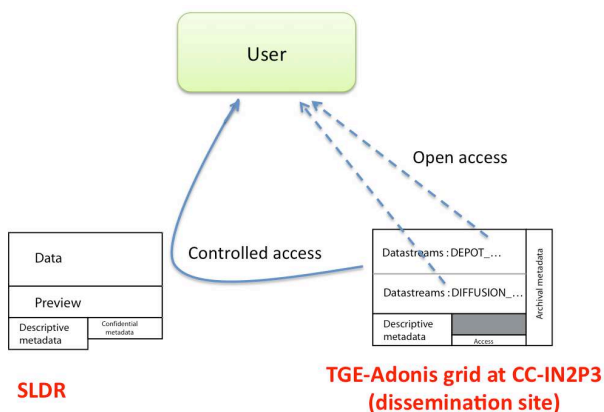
User

Open access

Controlled access

Data

Preview

Descriptive metadata

Confidential metadata

Datastreams : DEPOT_…

Datastreams : DIFFUSION_…

Descriptive metadata

Access

Archival metadata

SLDR

TGE-Adonis grid at CC-IN2P3 (dissemination site)